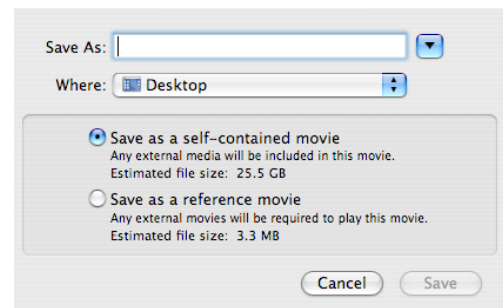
Save As:

Where: Desktop

Save as a self-contained movie
Any external media will be included in this movie.
Estimated file size: 25.5 GB

Save as a reference movie
Any external movies will be required to play this movie.
Estimated file size: 3.3 MB

Cancel Save